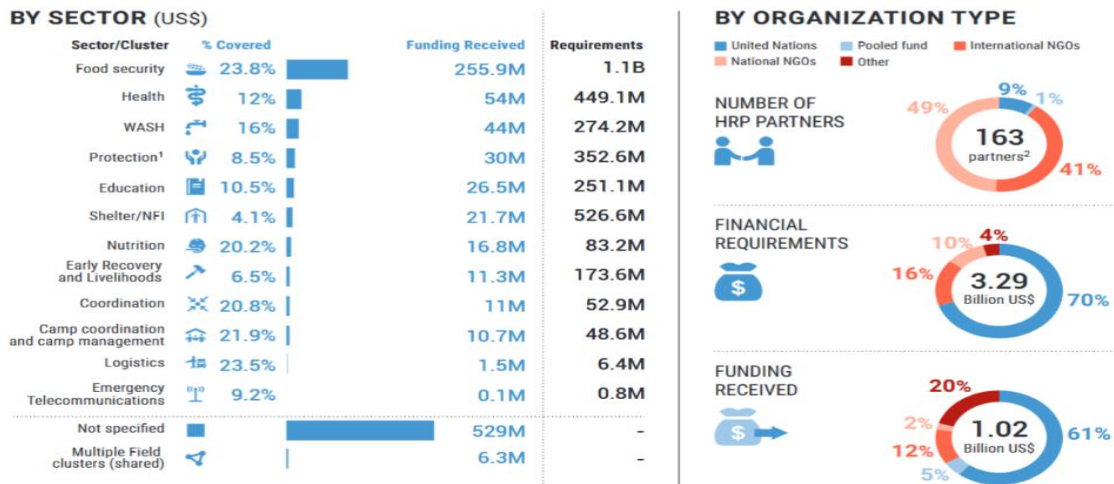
BY SECTOR (US$)

| Sector/Cluster | % Covered | Funding Received | Requirements |
|---|---|---|---|
| Food security | 23.8% | 255.9M | 1.1B |
| Health | 12% | 54M | 449.1M |
| WASH | 16% | 44M | 274.2M |
| Protection¹ | 8.5% | 30M | 352.6M |
| Education | 10.5% | 26.5M | 251.1M |
| Shelter/NFI | 4.1% | 21.7M | 526.6M |
| Nutrition | 20.2% | 16.8M | 83.2M |
| Early Recovery and Livelihoods | 6.5% | 11.3M | 173.6M |
| Coordination | 20.8% | 11M | 52.9M |
| Camp coordination and camp management | 21.9% | 10.7M | 48.6M |
| Logistics | 23.5% | 1.5M | 6.4M |
| Emergency Telecommunications | 9.2% | 0.1M | 0.8M |
| Not specified | | 529M | - |
| Multiple Field clusters (shared) | | 6.3M | - |

BY ORGANIZATION TYPE

United Nations Pooled fund International NGOs National NGOs Other

NUMBER OF HRP PARTNERS

163 partners²

9% 1% 49% 41%

FINANCIAL REQUIREMENTS

3.29 Billion US$

10% 4% 16% 70%

FUNDING RECEIVED

1.02 Billion US$

20% 2% 12% 5% 61%